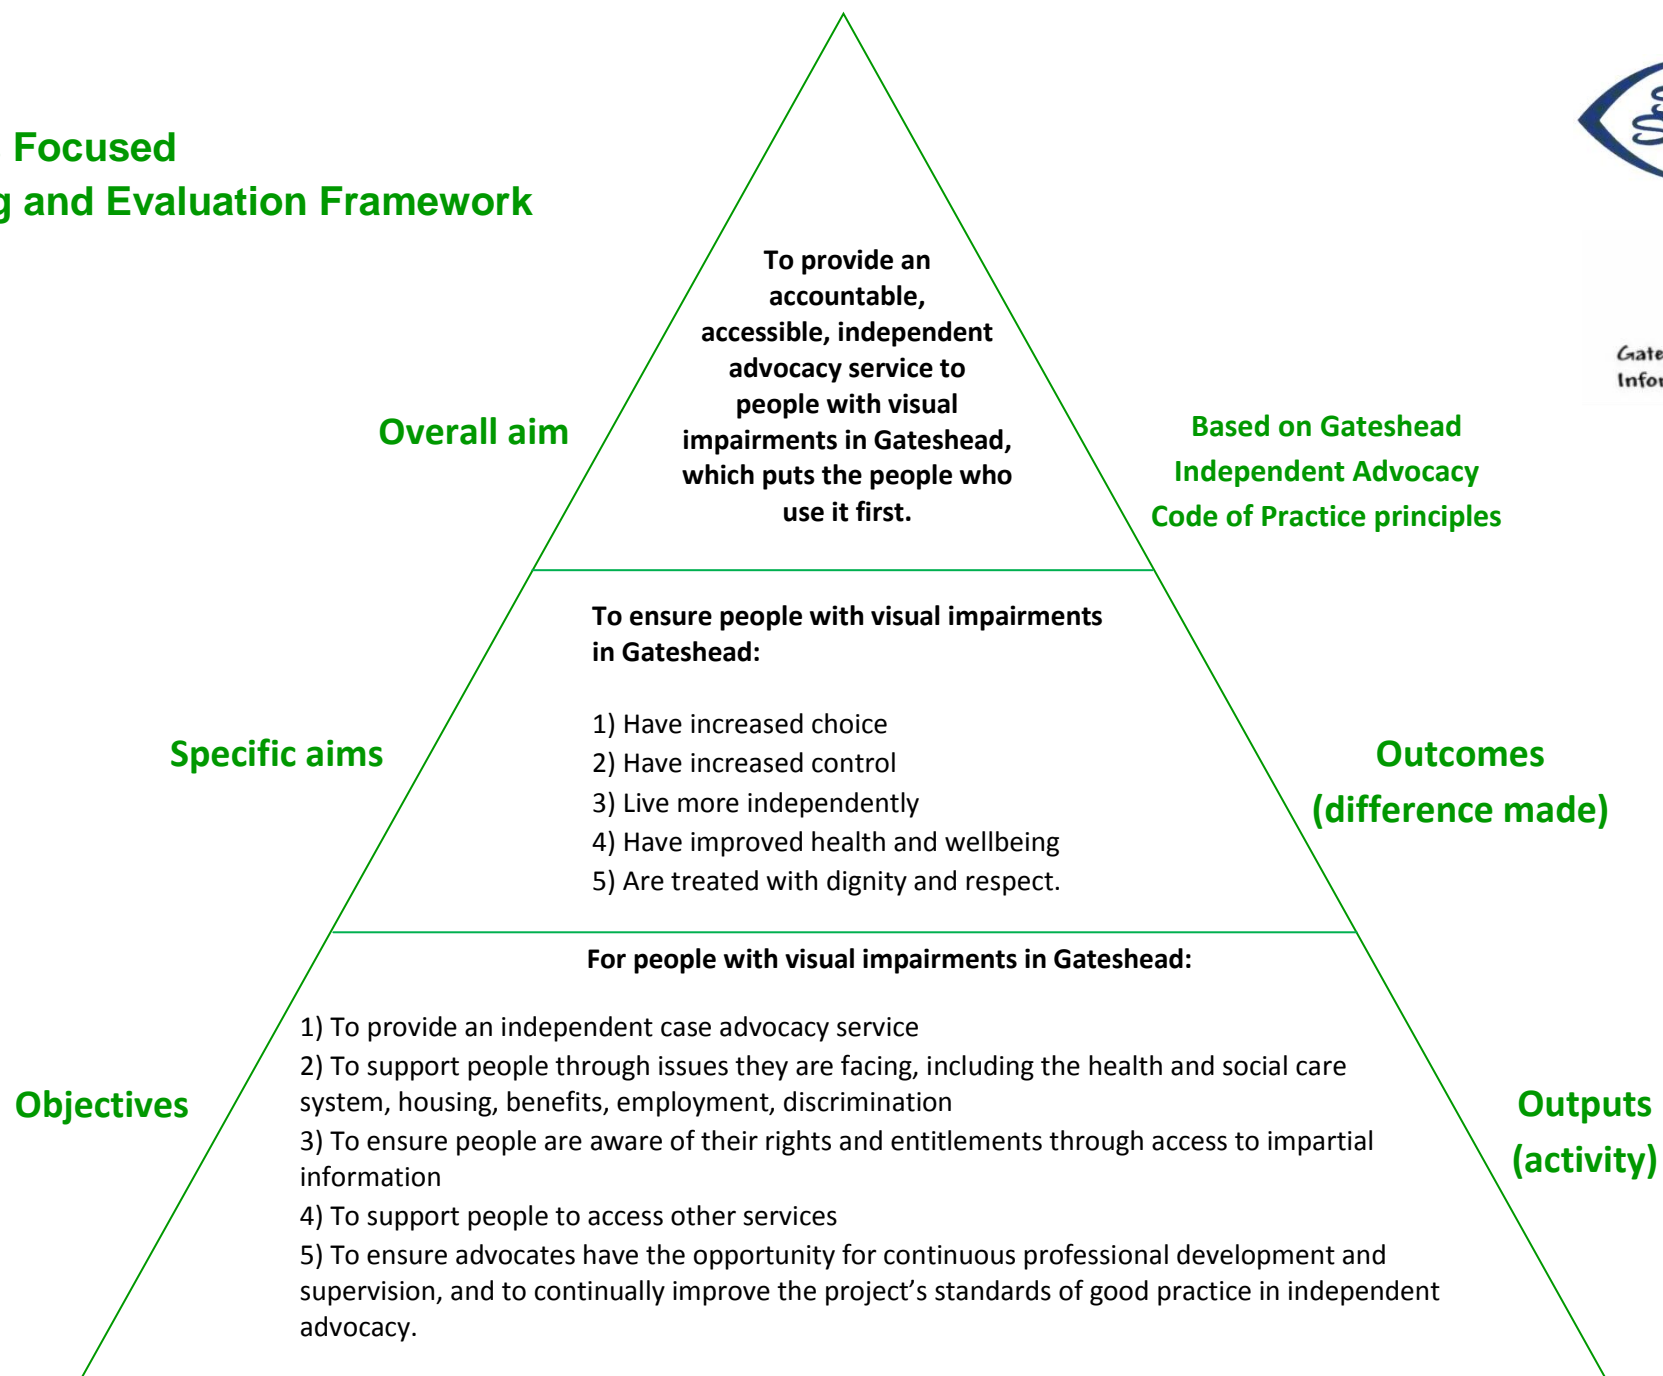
Focused
g and Evaluation Framework

Overall aim

To provide an accountable, accessible, independent advocacy service to people with visual impairments in Gateshead, which puts the people who use it first.

Based on Gateshead Independent Advocacy Code of Practice principles

Gate
Infor

Specific aims

To ensure people with visual impairments in Gateshead:

1) Have increased choice
2) Have increased control
3) Live more independently
4) Have improved health and wellbeing
5) Are treated with dignity and respect.

Outcomes (difference made)

Objectives

For people with visual impairments in Gateshead:

1) To provide an independent case advocacy service
2) To support people through issues they are facing, including the health and social care system, housing, benefits, employment, discrimination
3) To ensure people are aware of their rights and entitlements through access to impartial information
4) To support people to access other services
5) To ensure advocates have the opportunity for continuous professional development and supervision, and to continually improve the project's standards of good practice in independent advocacy.

Outputs (activity)